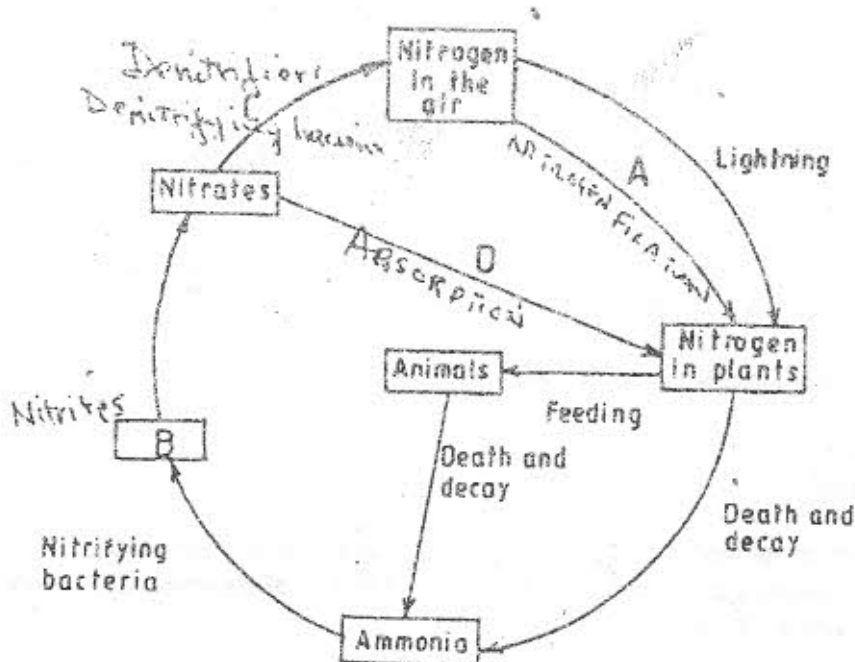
Denitrifiers
Denitrifying bacteria

Nitrogen in the air

Nitrogen Fixation
A

Lightning

Nitrates

Absorption
D

Nitrogen in plants

Animals

Feeding

Nitrites
B

Death and decay

Death and decay

Nitrifying bacteria

Ammonia